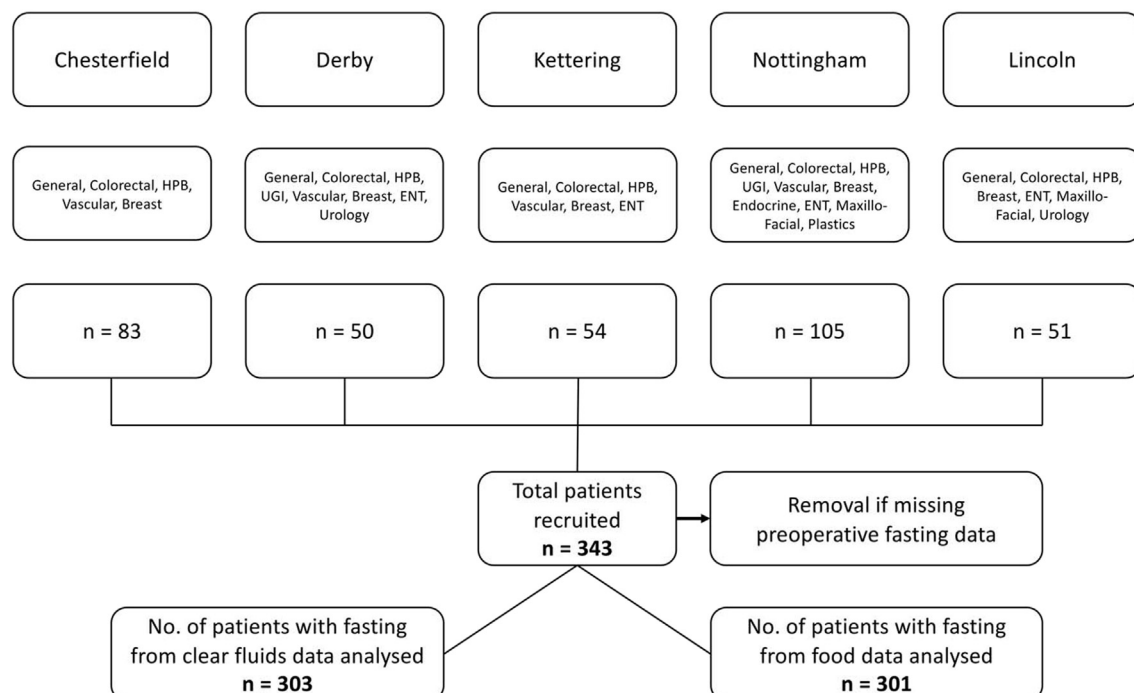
Chesterfield

Derby

Kettering

Nottingham

Lincoln

General, Colorectal, HPB, Vascular, Breast

General, Colorectal, HPB, UGI, Vascular, Breast, ENT, Urology

General, Colorectal, HPB, Vascular, Breast, ENT

General, Colorectal, HPB, UGI, Vascular, Breast, Endocrine, ENT, Maxillo-Facial, Plastics

General, Colorectal, HPB, Breast, ENT, Maxillo-Facial, Urology

n = 83

n = 50

n = 54

n = 105

n = 51

Total patients recruited
**n = 343**

Removal if missing preoperative fasting data

No. of patients with fasting from clear fluids data analysed
**n = 303**

No. of patients with fasting from food data analysed
**n = 301**